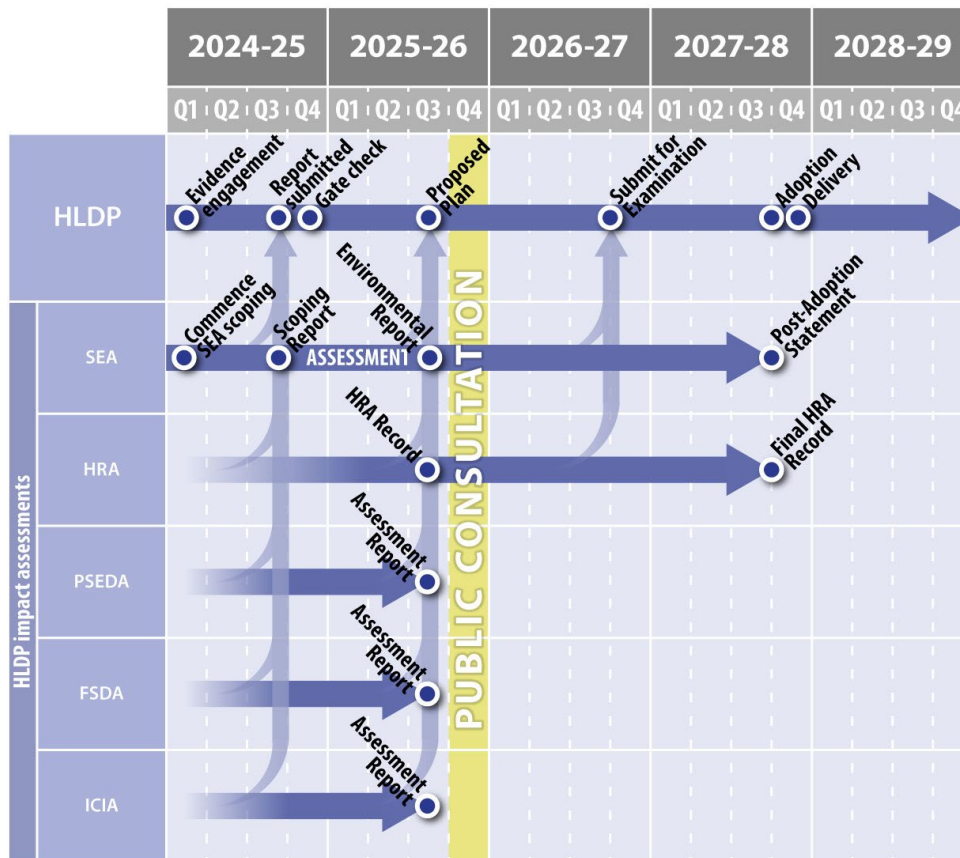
| | 2024-25 | 2025-26 | 2026-27 | 2027-28 | 2028-29 |
|---|---|---|---|---|---|
| | Q1 Q2 Q3 Q4 | Q1 Q2 Q3 Q4 | Q1 Q2 Q3 Q4 | Q1 Q2 Q3 Q4 | Q1 Q2 Q3 Q4 |

HLDP
Evidence engagement
Report submitted
Gate check
Proposed Plan
Submit for Examination
Adoption
Delivery

HLDP impact assessments

SEA
Commence SEA scoping
Scoping Report
ASSESSMENT
Environmental Report
Post-Adoption Statement

HRA
HRA Record
Final HRA Record

PSEDA
Assessment Report

FSDA
Assessment Report

ICIA
Assessment Report

PUBLIC CONSULTATION